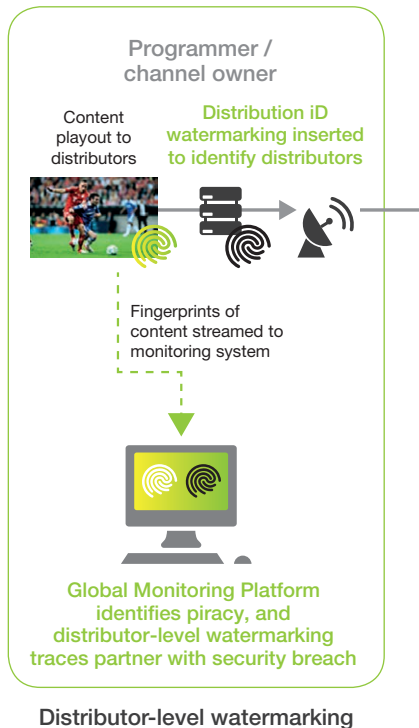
Programmer / channel owner

Content playout to distributors

Distribution iD watermarking inserted to identify distributors

Fingerprints of content streamed to monitoring system

Global Monitoring Platform identifies piracy, and distributor-level watermarking traces partner with security breach

Distributor-level watermarking